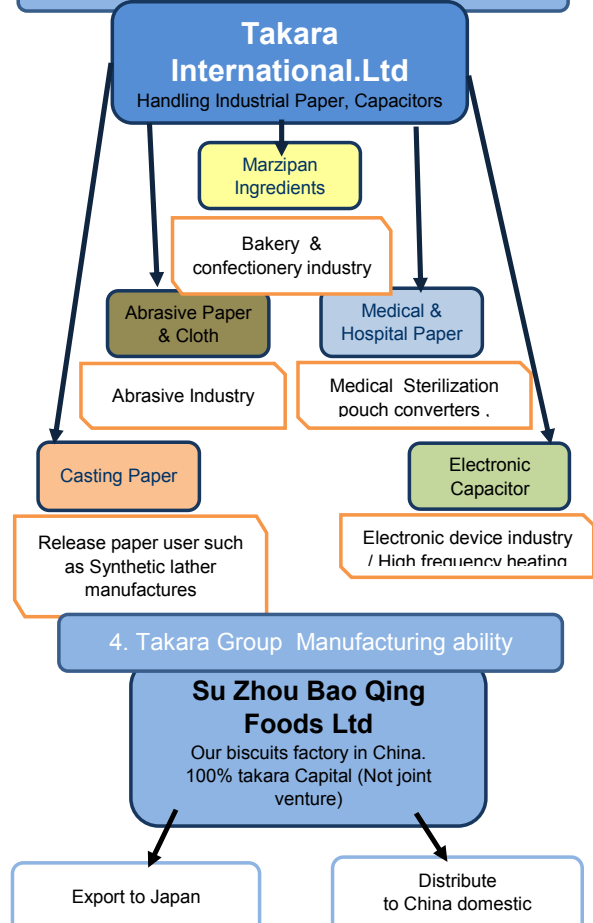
Takara International.Ltd
Handling Industrial Paper, Capacitors

Marzipan Ingredients

Bakery & confectionery industry

Abrasive Paper & Cloth

Medical & Hospital Paper

Abrasive Industry

Medical Sterilization pouch converters .

Casting Paper

Electronic Capacitor

Release paper user such as Synthetic lather manufactures

Electronic device industry / High frequency heating

4. Takara Group Manufacturing ability

Su Zhou Bao Qing Foods Ltd
Our biscuits factory in China. 100% takara Capital (Not joint venture)

Export to Japan

Distribute to China domestic